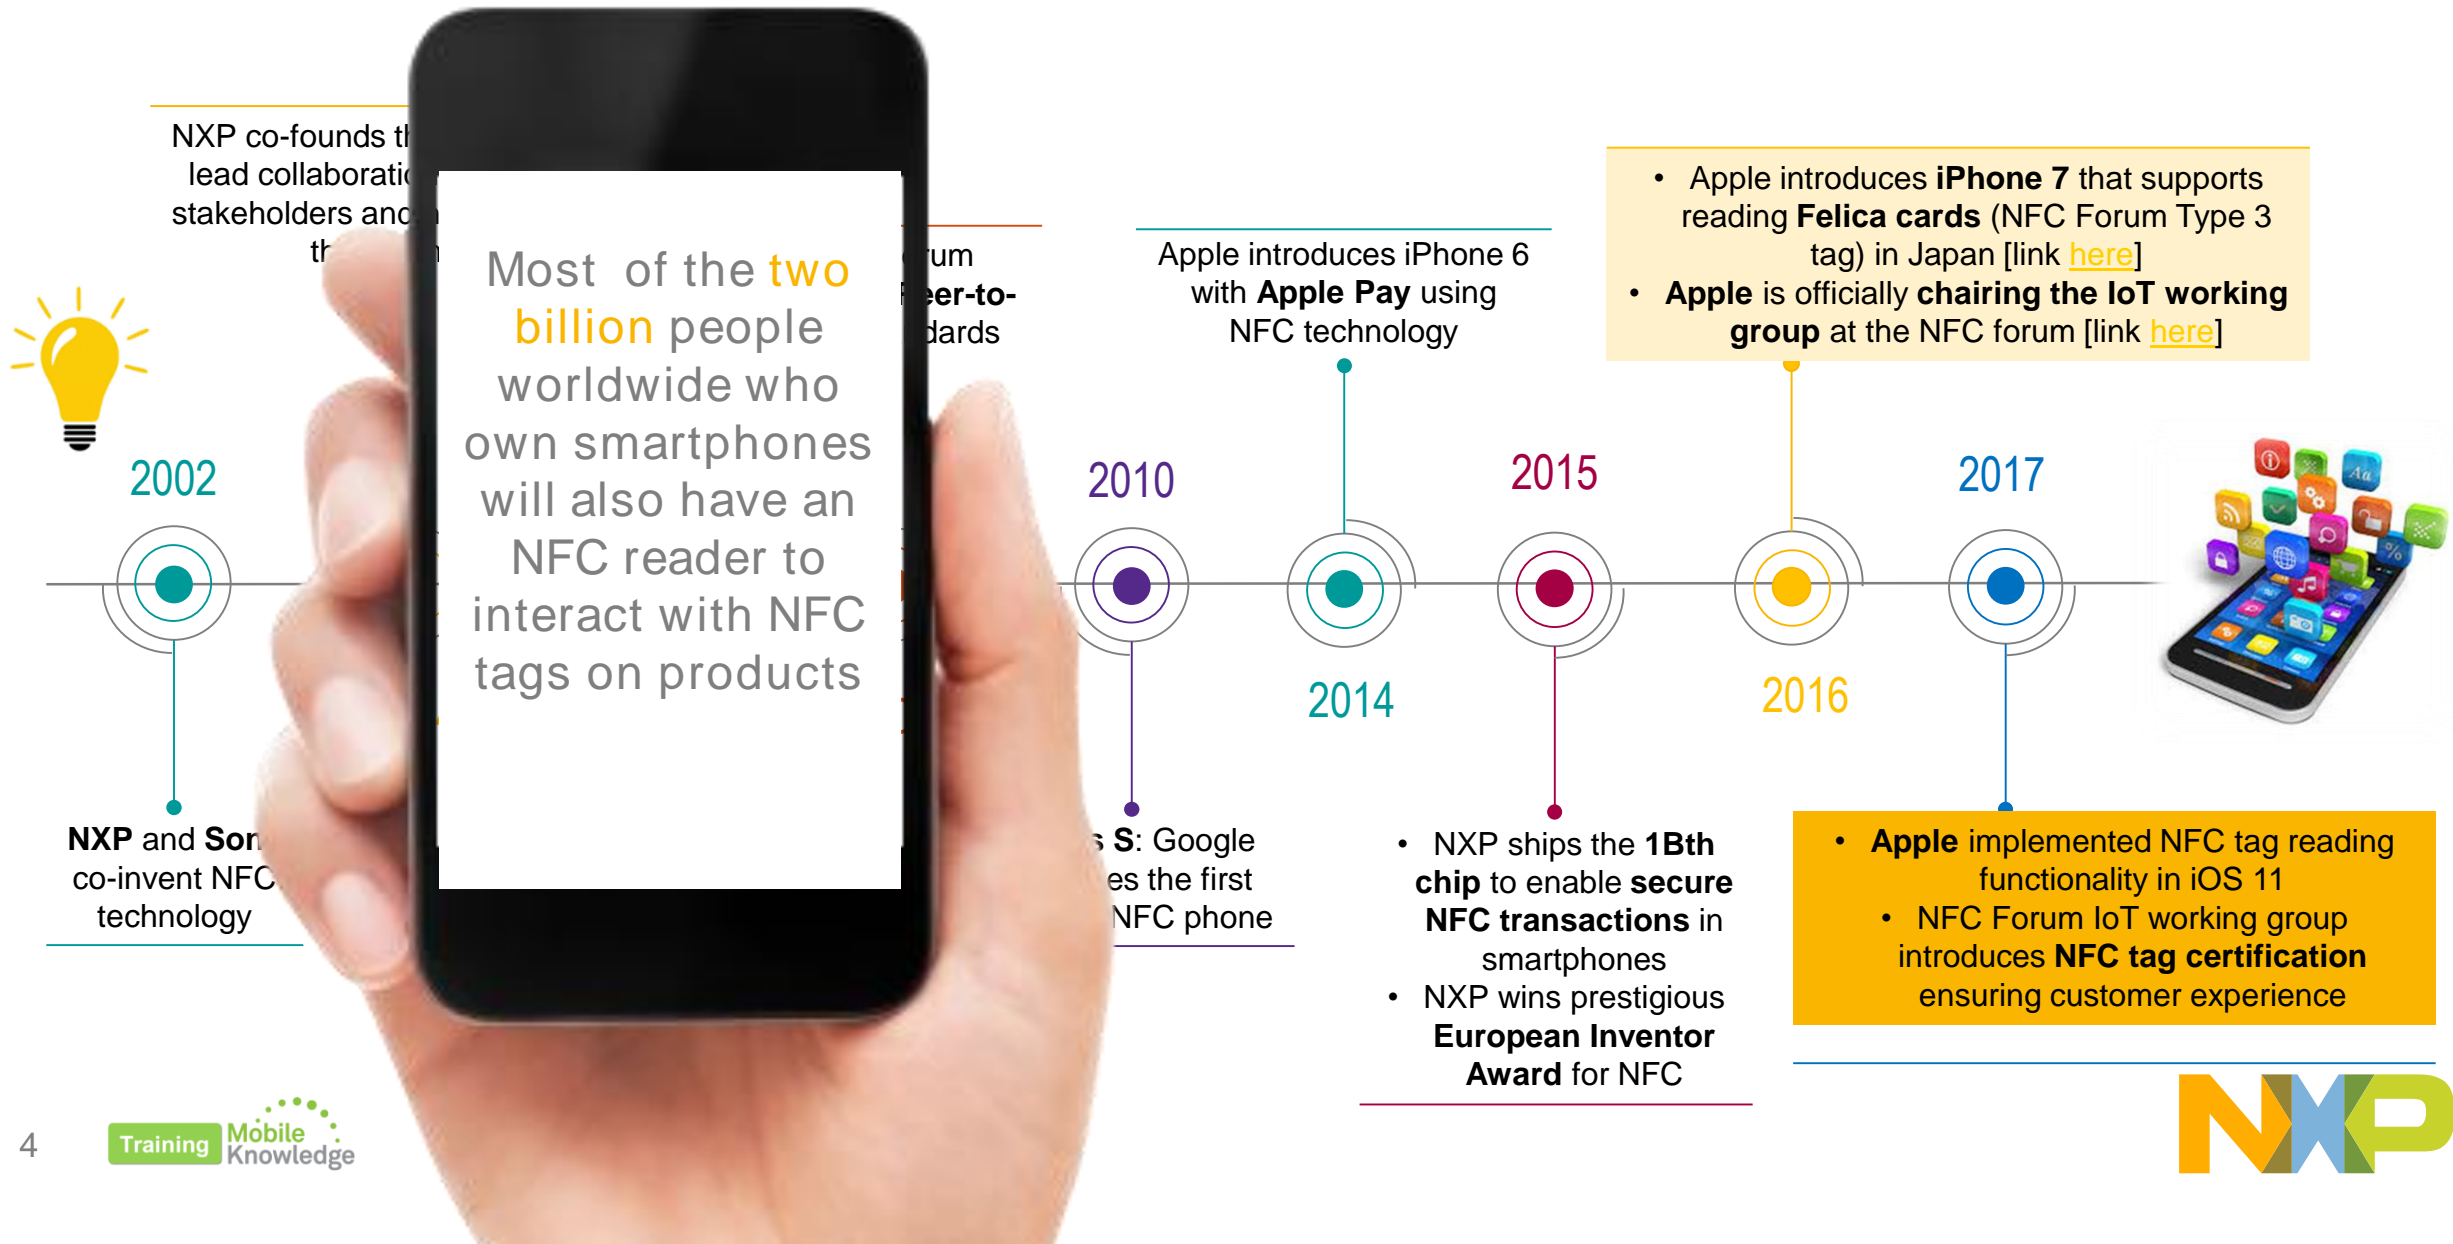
NXP co-founds th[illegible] lead collaborati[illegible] stakeholders and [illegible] th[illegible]

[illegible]um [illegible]eer-to- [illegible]dards

Apple introduces iPhone 6 with **Apple Pay** using NFC technology

- Apple introduces **iPhone 7** that supports reading **Felica cards** (NFC Forum Type 3 tag) in Japan [link here]
- **Apple** is officially **chairing the IoT working group** at the NFC forum [link here]

Most of the two billion people worldwide who own smartphones will also have an NFC reader to interact with NFC tags on products

2002

2010

2014

2015

2016

2017

**NXP** and **Son**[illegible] co-invent NFC technology

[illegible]**S**: Google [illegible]es the first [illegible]NFC phone

- NXP ships the **1Bth chip** to enable **secure NFC transactions** in smartphones
- NXP wins prestigious **European Inventor Award** for NFC

- **Apple** implemented NFC tag reading functionality in iOS 11
- NFC Forum IoT working group introduces **NFC tag certification** ensuring customer experience

4

Training Mobile Knowledge

NXP